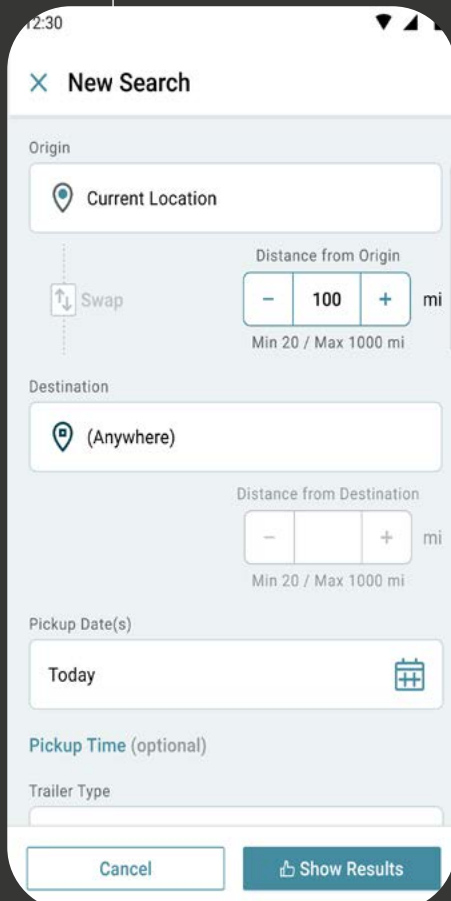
12:30

× New Search

Origin

Current Location

Swap

Distance from Origin

− 100 + mi

Min 20 / Max 1000 mi

Destination

(Anywhere)

Distance from Destination

− + mi

Min 20 / Max 1000 mi

Pickup Date(s)

Today

Pickup Time (optional)

Trailer Type

Cancel

Show Results